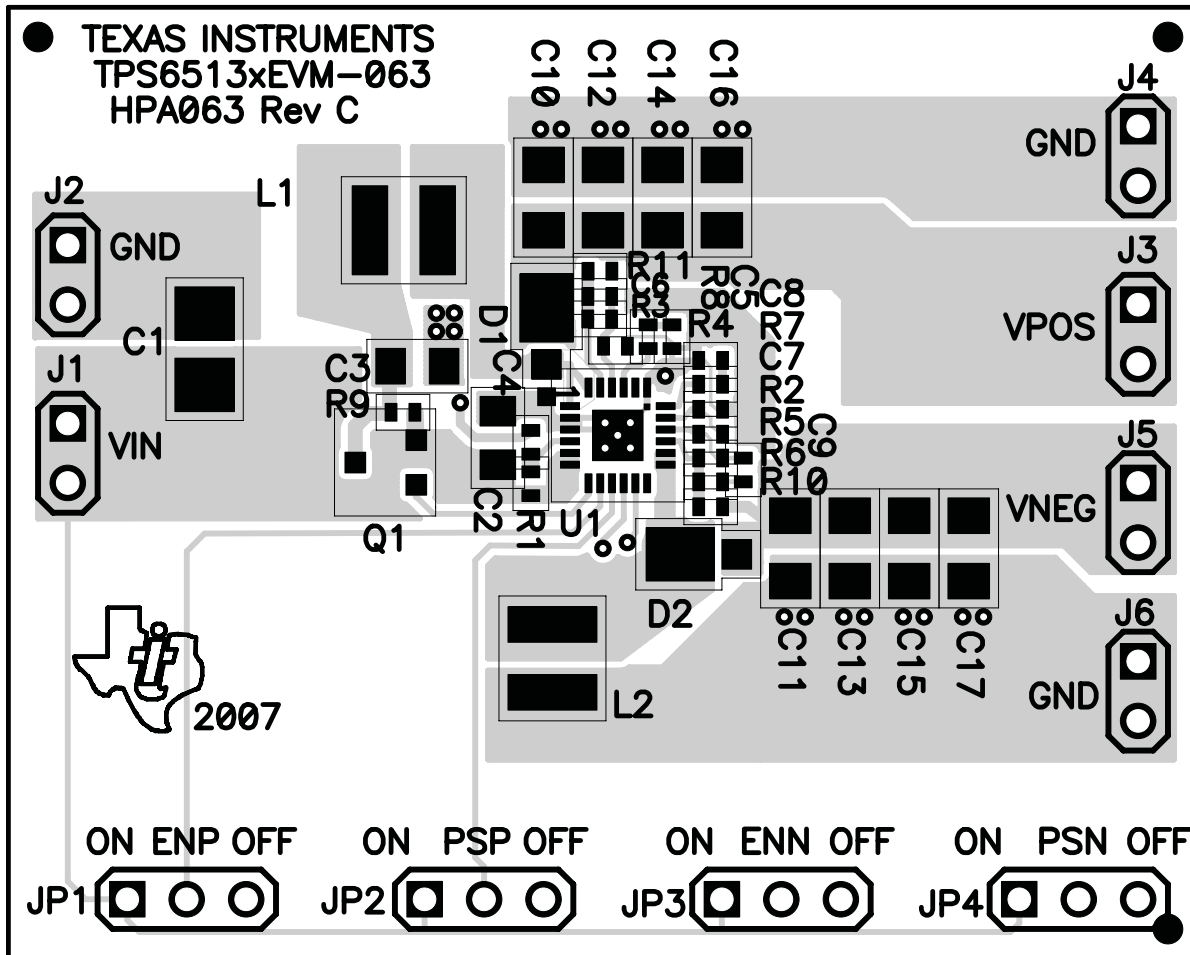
TEXAS INSTRUMENTS
TPS6513xEVM-063
HPA063 Rev C

C10 C12 C14 C16

J4
GND

J2
GND

L1

J3
VPOS

C1

R11 R8 C5
C6 C8
R3
D1 R4 R7
C7
C3 C4 R2
R9 R5 C9
R6
J1 R10
VIN

J5
VNEG

C2 R1
Q1 U1

D2

C11 C13 C15 C17

J6
GND

2007

L2

ON ENP OFF
JP1

ON PSP OFF
JP2

ON ENN OFF
JP3

ON PSN OFF
JP4